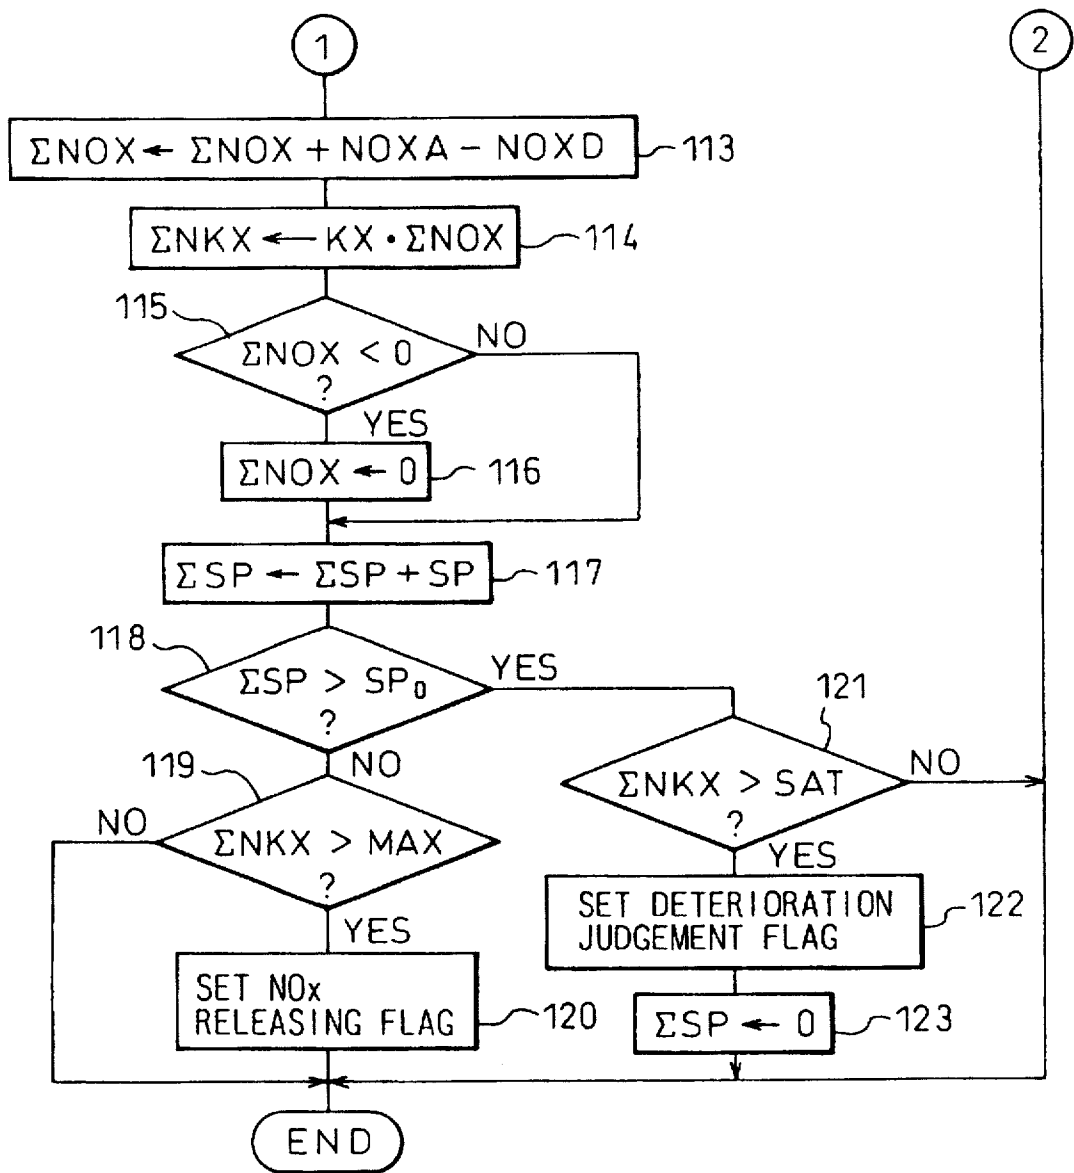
1

2

$\Sigma NOX \leftarrow \Sigma NOX + NOXA - NOXD$ 113

$\Sigma NKX \leftarrow KX \cdot \Sigma NOX$ 114

115

$\Sigma NOX < 0$ ?

NO

YES

$\Sigma NOX \leftarrow 0$ 116

$\Sigma SP \leftarrow \Sigma SP + SP$ 117

118

$\Sigma SP > SP_0$ ?

YES

121

NO

119

$\Sigma NKX > SAT$ ?

NO

NO

$\Sigma NKX > MAX$ ?

YES

YES

SET DETERIORATION JUDGEMENT FLAG 122

SET NOx RELEASING FLAG 120

$\Sigma SP \leftarrow 0$ 123

END